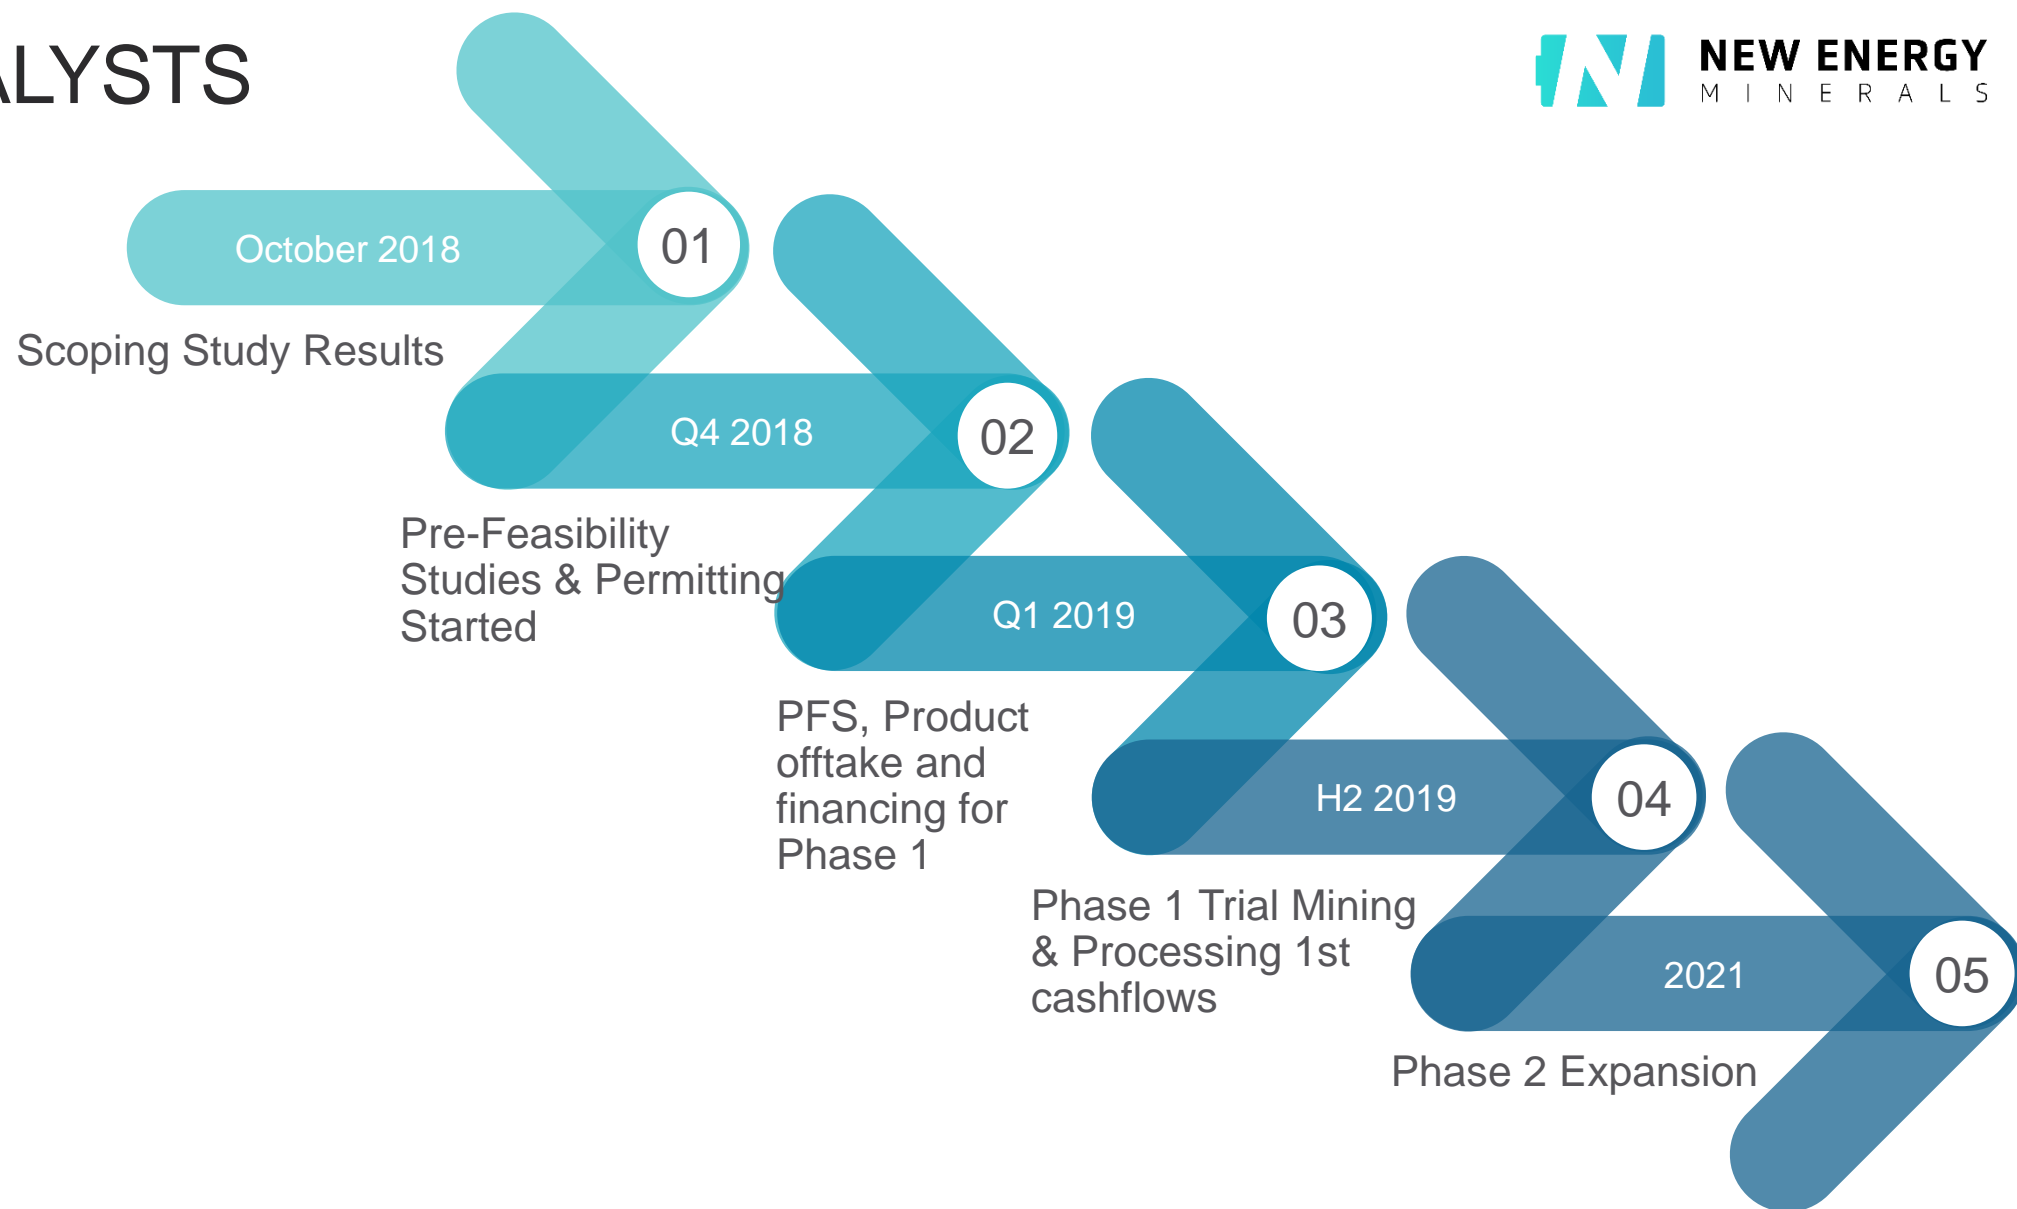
ALYSTS

NEW ENERGY
MINERALS

October 2018
01
Scoping Study Results

Q4 2018
02
Pre-Feasibility Studies & Permitting Started

Q1 2019
03
PFS, Product offtake and financing for Phase 1

H2 2019
04
Phase 1 Trial Mining & Processing 1st cashflows

2021
05
Phase 2 Expansion